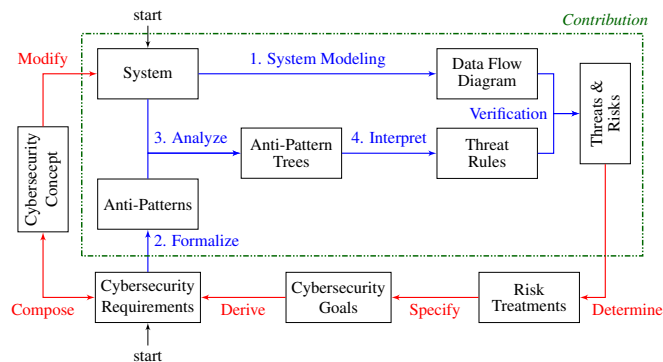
start

Contribution

Modify

System

1. System Modeling

Data Flow Diagram

Threats & Risks

Verification

Cybersecurity Concept

3. Analyze

Anti-Pattern Trees

4. Interpret

Threat Rules

Anti-Patterns

2. Formalize

Compose

Cybersecurity Requirements

Derive

Cybersecurity Goals

Specify

Risk Treatments

Determine

start